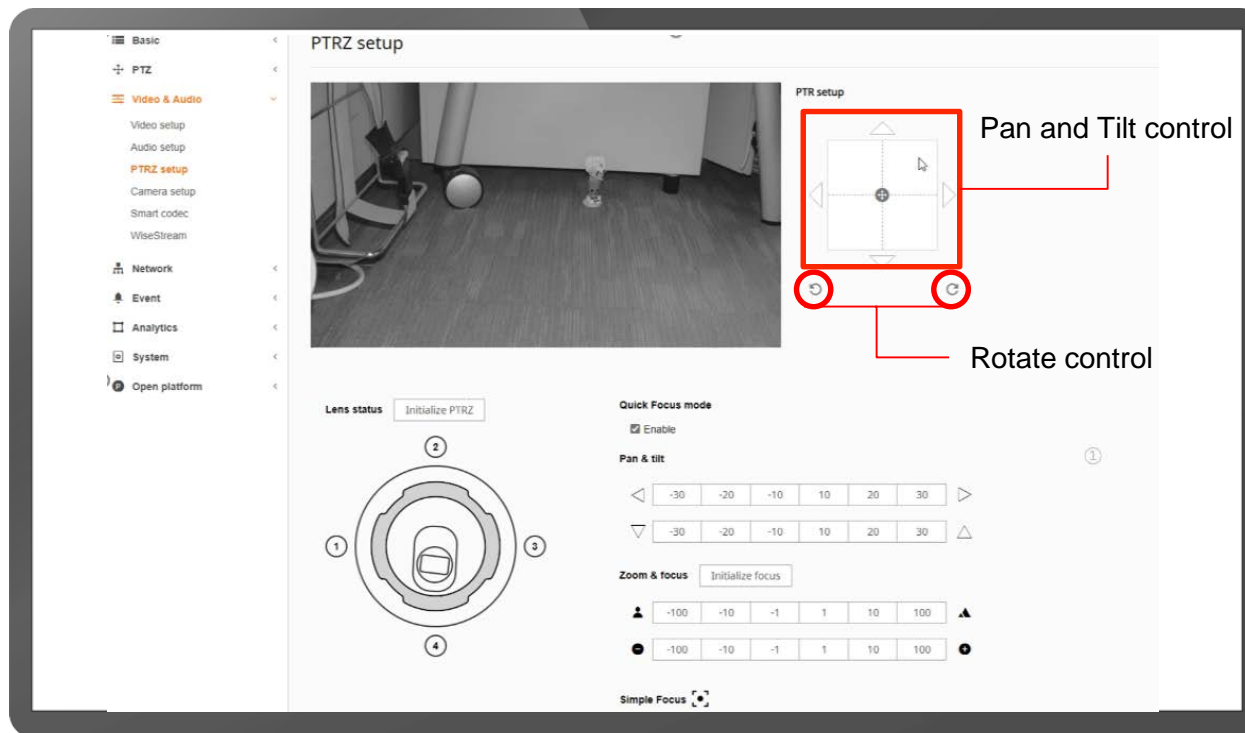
Basic
PTZ
Video & Audio
Video setup
Audio setup
PTRZ setup
Camera setup
Smart codec
WiseStream
Network
Event
Analytics
System
Open platform

PTRZ setup

PTR setup

Pan and Tilt control

Rotate control

Lens status Initialize PTRZ

2
1
3
4

Quick Focus mode
Enable

Pan & tilt

| -30 | -20 | -10 | 10 | 20 | 30 |
|---|---|---|---|---|---|
| -30 | -20 | -10 | 10 | 20 | 30 |

Zoom & focus Initialize focus

| -100 | -10 | -1 | 1 | 10 | 100 |
|---|---|---|---|---|---|
| -100 | -10 | -1 | 1 | 10 | 100 |

Simple Focus